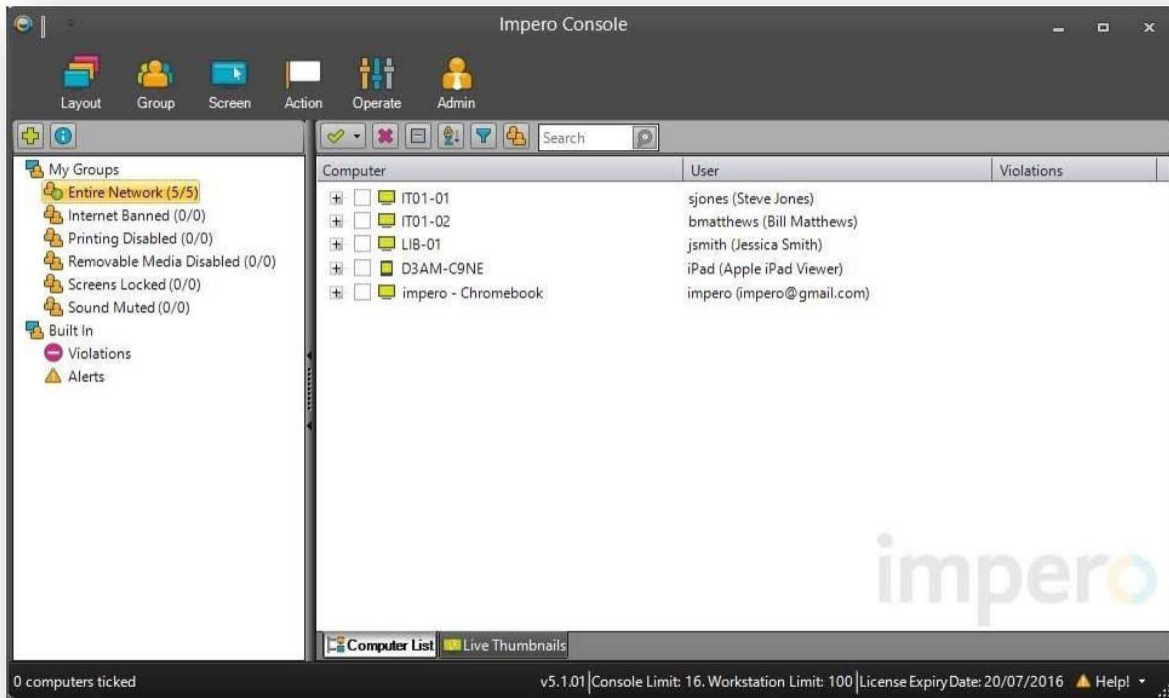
Impero Console

Layout Group Screen Action Operate Admin

Search

My Groups
Entire Network (5/5)
Internet Banned (0/0)
Printing Disabled (0/0)
Removable Media Disabled (0/0)
Screens Locked (0/0)
Sound Muted (0/0)
Built In
Violations
Alerts

| Computer | User | Violations |
|---|---|---|
| IT01-01 | sjones (Steve Jones) | |
| IT01-02 | bmatthews (Bill Matthews) | |
| LIB-01 | jsmith (Jessica Smith) | |
| D3AM-C9NE | iPad (Apple iPad Viewer) | |
| impero - Chromebook | impero (impero@gmail.com) | |

impero

Computer List Live Thumbnails

0 computers ticked

v5.1.01 Console Limit: 16. Workstation Limit: 100 License Expiry Date: 20/07/2016 Help!